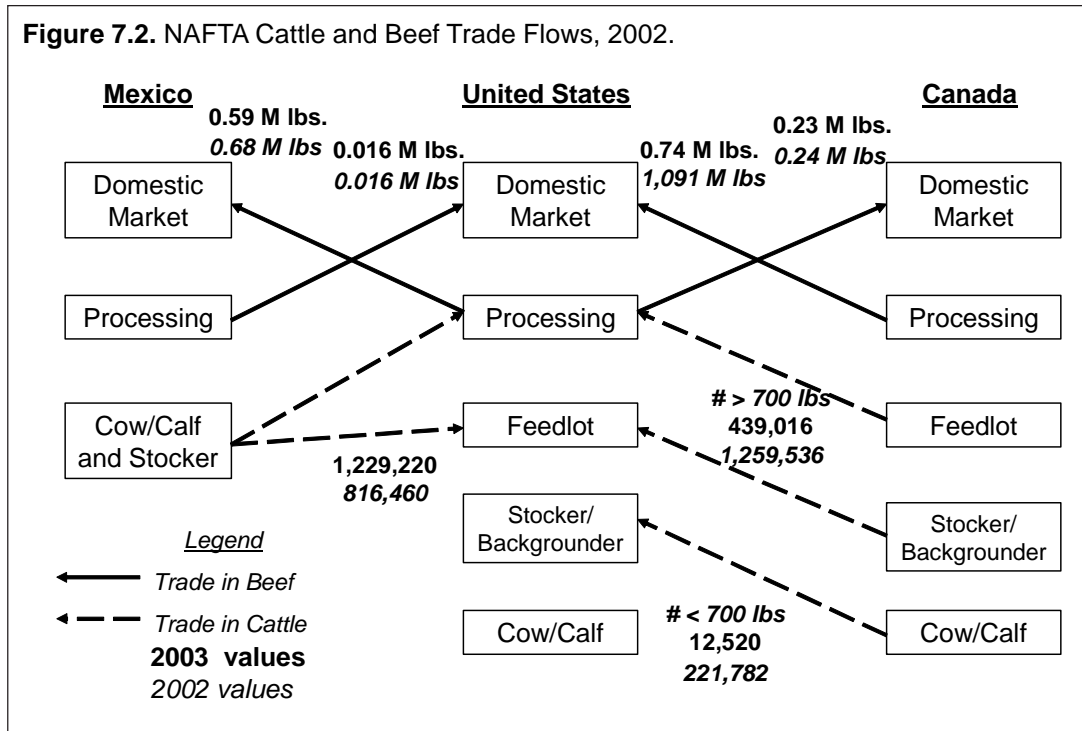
**Figure 7.2.** NAFTA Cattle and Beef Trade Flows, 2002.

Mexico

United States

Canada

0.59 M lbs.
*0.68 M lbs*

0.016 M lbs.
*0.016 M lbs*

0.74 M lbs.
*1,091 M lbs*

0.23 M lbs.
*0.24 M lbs*

Domestic Market

Domestic Market

Domestic Market

Processing

Processing

Processing

Cow/Calf and Stocker

Feedlot

Feedlot

# > 700 lbs
439,016
*1,259,536*

1,229,220
*816,460*

Stocker/ Backgrounder

Stocker/ Backgrounder

Legend

Trade in Beef

Trade in Cattle

**2003 values**

*2002 values*

Cow/Calf

# < 700 lbs
12,520
*221,782*

Cow/Calf